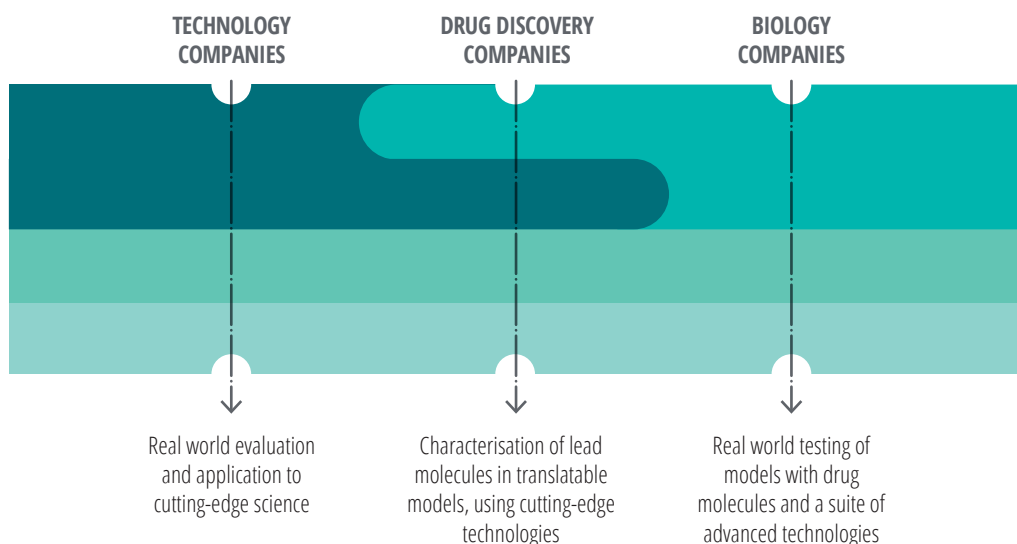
TECHNOLOGY COMPANIES

DRUG DISCOVERY COMPANIES

BIOLOGY COMPANIES

Real world evaluation and application to cutting-edge science

Characterisation of lead molecules in translatable models, using cutting-edge technologies

Real world testing of models with drug molecules and a suite of advanced technologies